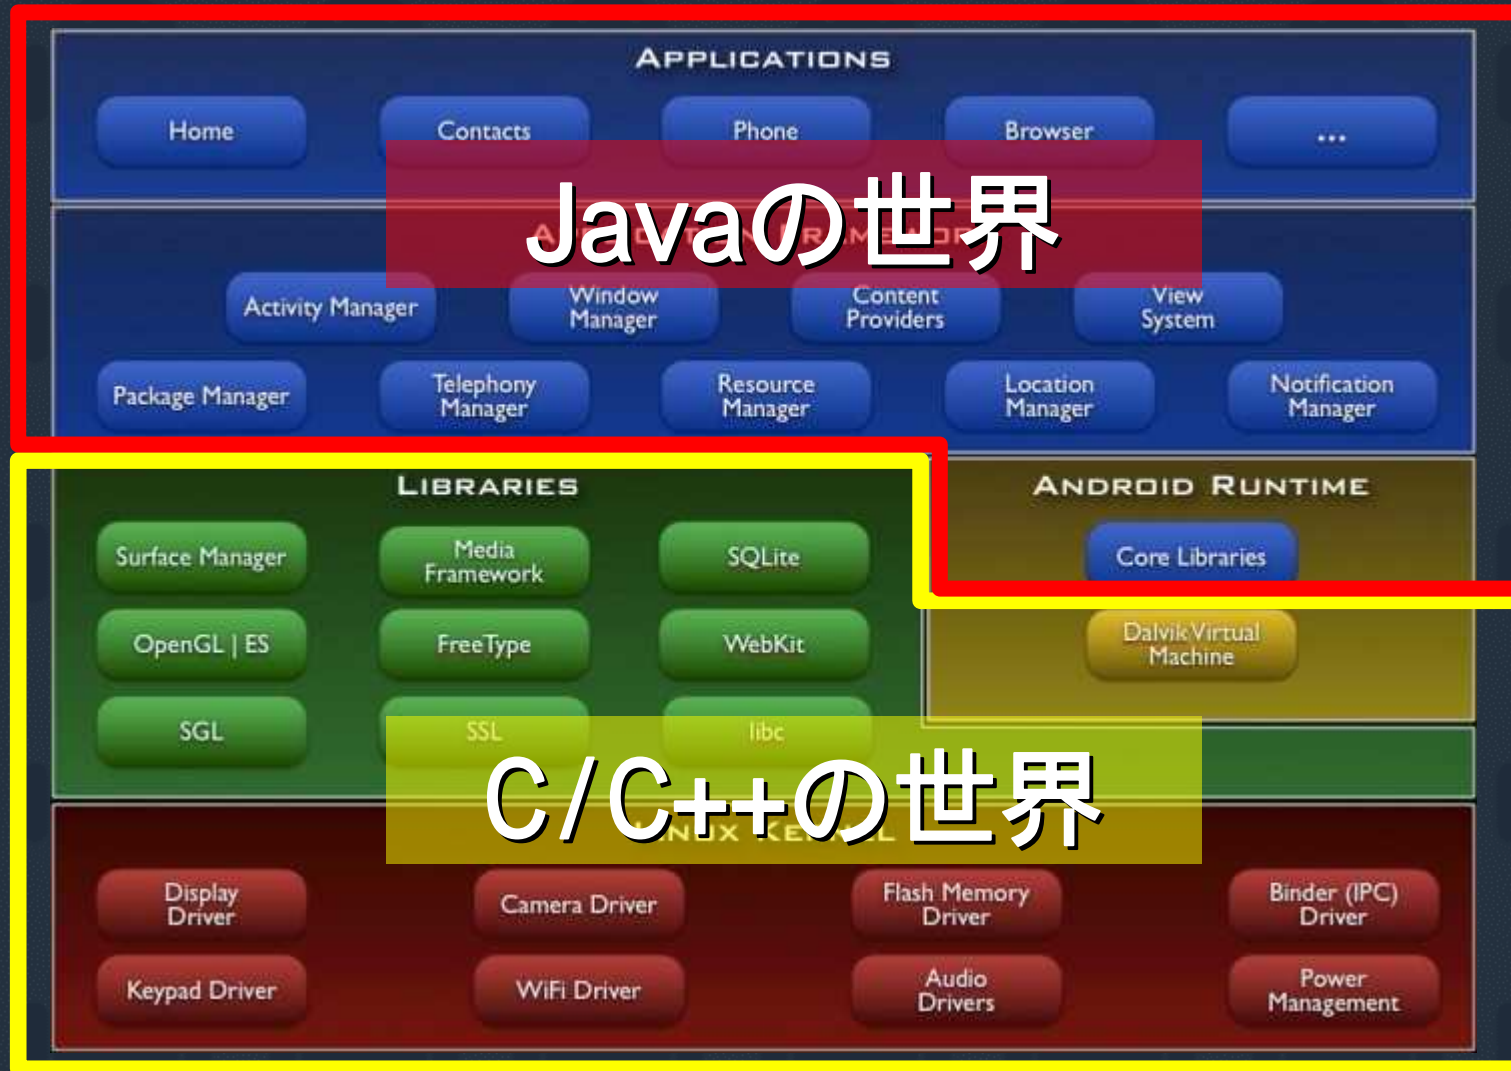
Applications

Home

Contacts

Phone

Browser

...

Javaの世界

Activity Manager

Window Manager

Content Providers

View System

Package Manager

Telephony Manager

Resource Manager

Location Manager

Notification Manager

Libraries

Surface Manager

Media Framework

SQLite

OpenGL | ES

FreeType

WebKit

SGL

SSL

libc

Android Runtime

Core Libraries

Dalvik Virtual Machine

C/C++の世界

Display Driver

Camera Driver

Flash Memory Driver

Binder (IPC) Driver

Keypad Driver

WiFi Driver

Audio Drivers

Power Management